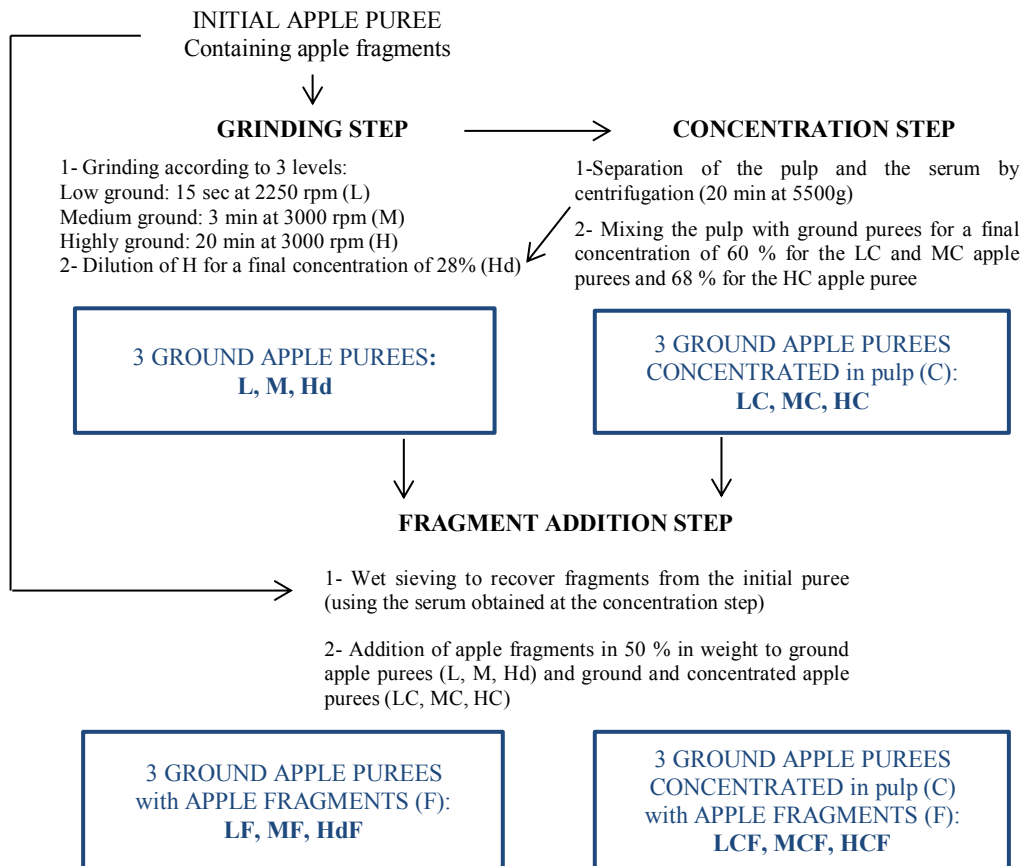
INITIAL APPLE PUREE
Containing apple fragments

GRINDING STEP

CONCENTRATION STEP

1- Grinding according to 3 levels:
Low ground: 15 sec at 2250 rpm (L)
Medium ground: 3 min at 3000 rpm (M)
Highly ground: 20 min at 3000 rpm (H)
2- Dilution of H for a final concentration of 28% (Hd)

1-Separation of the pulp and the serum by centrifugation (20 min at 5500g)

2- Mixing the pulp with ground purees for a final concentration of 60 % for the LC and MC apple purees and 68 % for the HC apple puree

3 GROUND APPLE PUREES:
L, M, Hd

3 GROUND APPLE PUREES
CONCENTRATED in pulp (C):
LC, MC, HC

FRAGMENT ADDITION STEP

1- Wet sieving to recover fragments from the initial puree (using the serum obtained at the concentration step)

2- Addition of apple fragments in 50 % in weight to ground apple purees (L, M, Hd) and ground and concentrated apple purees (LC, MC, HC)

3 GROUND APPLE PUREES
with APPLE FRAGMENTS (F):
LF, MF, HdF

3 GROUND APPLE PUREES
CONCENTRATED in pulp (C)
with APPLE FRAGMENTS (F):
LCF, MCF, HCF